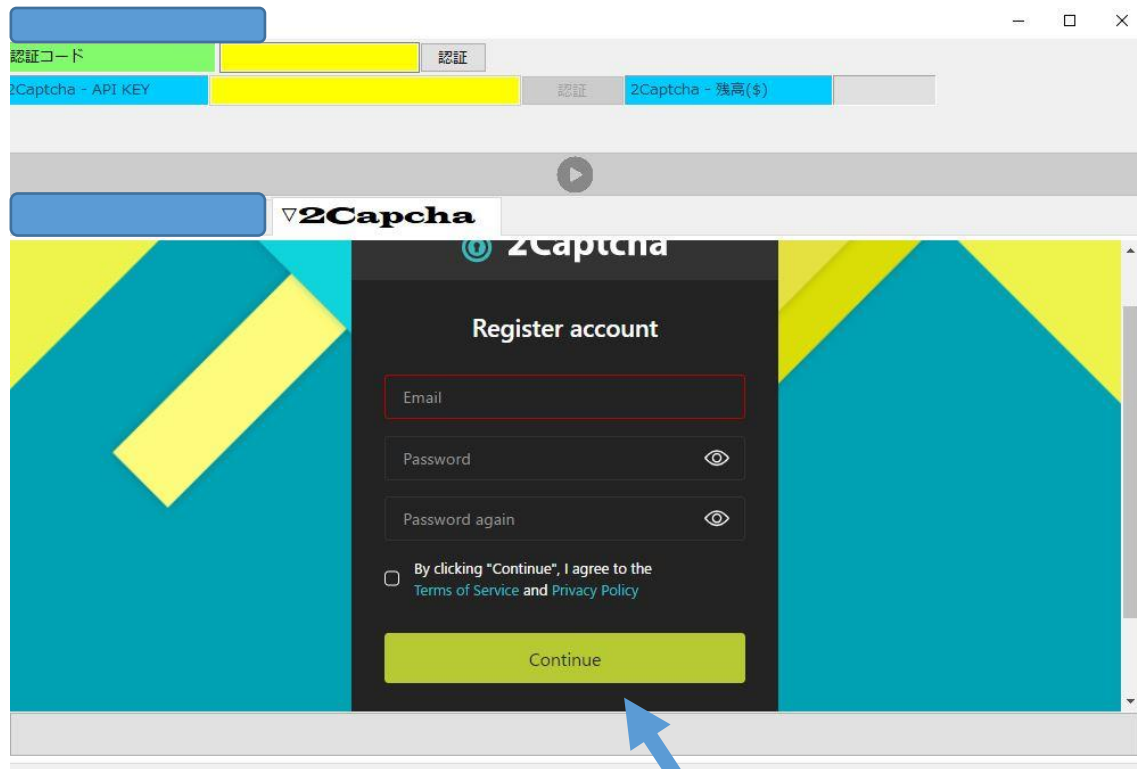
認証コード
認証
2Captcha - API KEY
認証
2Captcha - 残高($)
▽2Capcha
2Captcha
Register account
Email
Password
Password again
By clicking "Continue", I agree to the Terms of Service and Privacy Policy
Continue